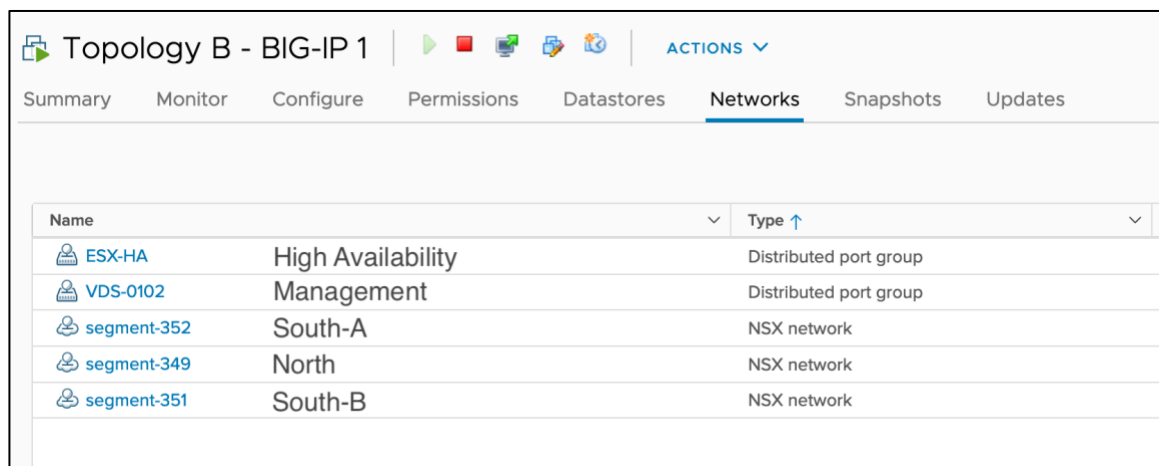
Topology B - BIG-IP 1 ACTIONS

Summary Monitor Configure Permissions Datastores Networks Snapshots Updates

| Name | | Type ↑ |
|---|---|---|
| ESX-HA | High Availability | Distributed port group |
| VDS-0102 | Management | Distributed port group |
| segment-352 | South-A | NSX network |
| segment-349 | North | NSX network |
| segment-351 | South-B | NSX network |